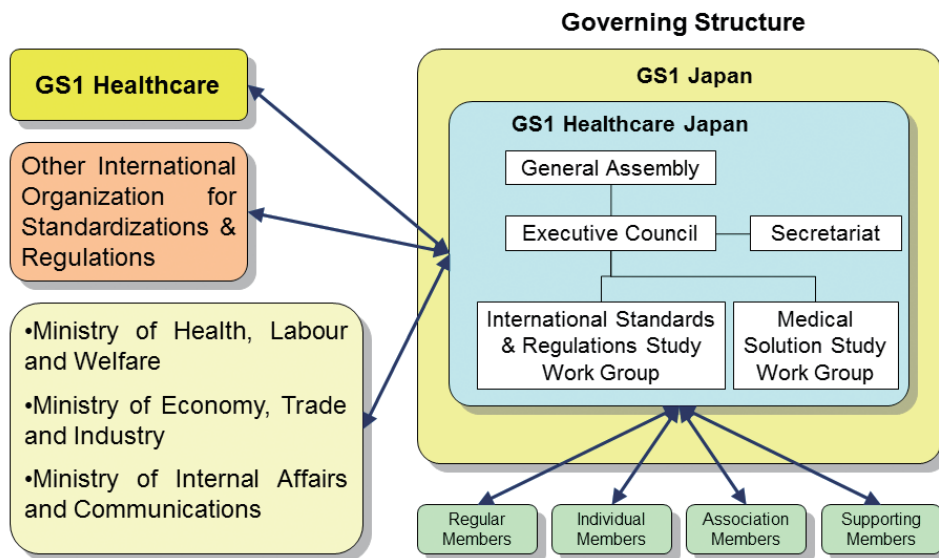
Governing Structure

GS1 Healthcare

Other International Organization for Standardizations & Regulations

•Ministry of Health, Labour and Welfare

•Ministry of Economy, Trade and Industry

•Ministry of Internal Affairs and Communications

GS1 Japan

GS1 Healthcare Japan

General Assembly

Executive Council

Secretariat

International Standards & Regulations Study Work Group

Medical Solution Study Work Group

Regular Members

Individual Members

Association Members

Supporting Members